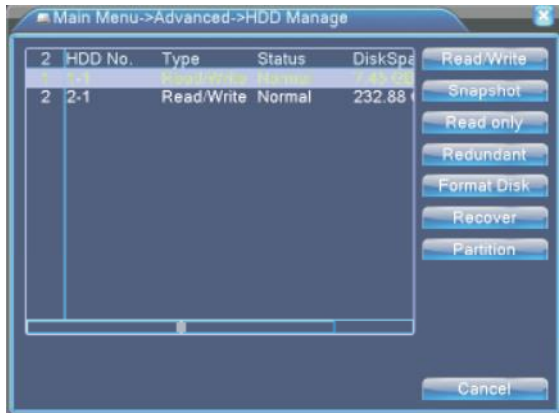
Main Menu->Advanced->HDD Manage

| 2 | HDD No. | Type | Status | DiskSpa |
|---|---|---|---|---|
| 1 | 1-1 | Read/Write | Normal | 7.45 GE |
| 2 | 2-1 | Read/Write | Normal | 232.88 |

Read/Write
Snapshot
Read only
Redundant
Format Disk
Recover
Partition
Cancel